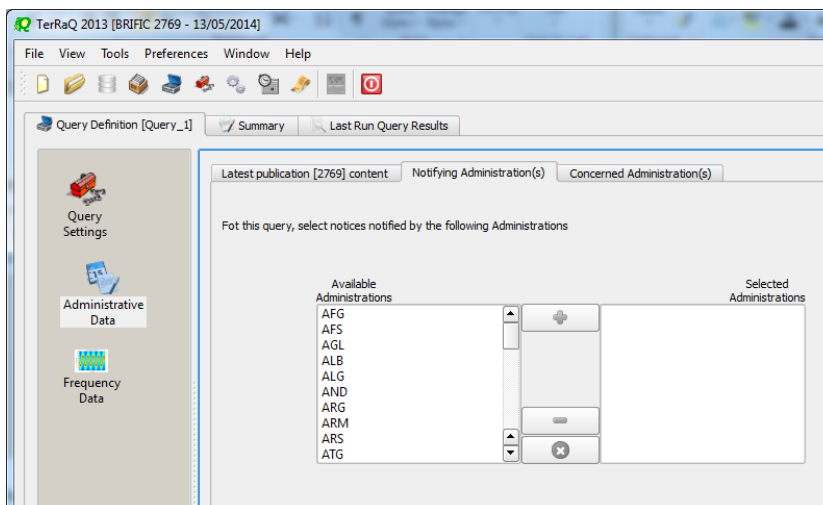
TerRaQ 2013 [BRIFIC 2769 - 13/05/2014]

File View Tools Preferences Window Help

Query Definition [Query_1] Summary Last Run Query Results

Query Settings

Administrative Data

Frequency Data

Latest publication [2769] content Notifying Administration(s) Concerned Administration(s)

Fot this query, select notices notified by the following Administrations

Available Administrations

AFG
AFS
AGL
ALB
ALG
AND
ARG
ARM
ARS
ATG

Selected Administrations